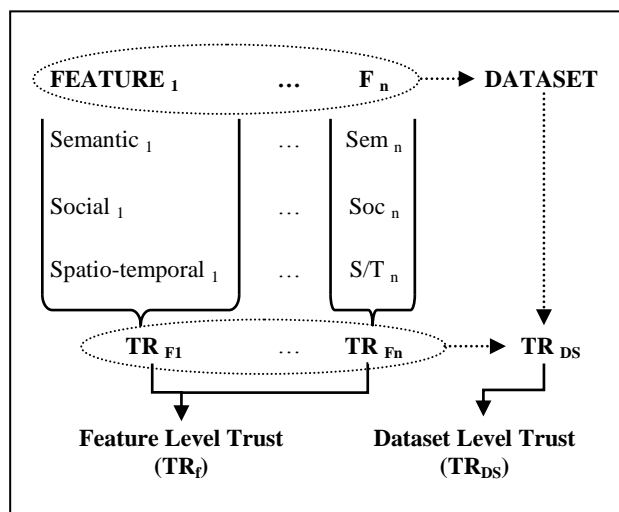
FEATURE $_1$ … F $_n$ DATASET

Semantic $_1$ … Sem $_n$

Social $_1$ … Soc $_n$

Spatio-temporal $_1$ … S/T $_n$

TR $_{F1}$ … TR $_{Fn}$ TR $_{DS}$

Feature Level Trust (TR$_f$)

Dataset Level Trust (TR$_{DS}$)